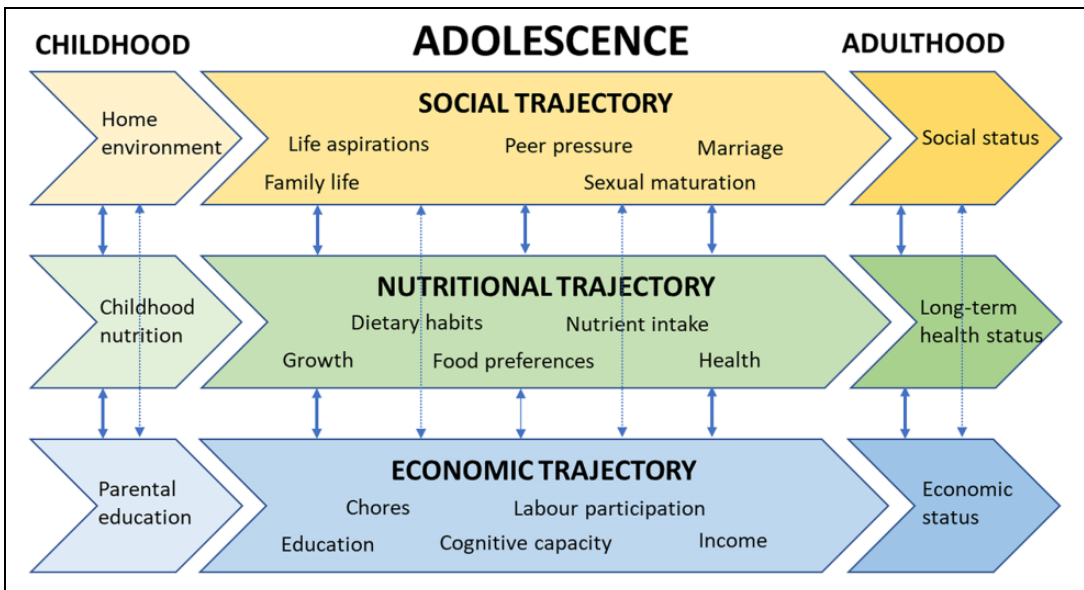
CHILDHOOD

ADOLESCENCE

ADULTHOOD

Home environment

SOCIAL TRAJECTORY

Life aspirations

Peer pressure

Marriage

Family life

Sexual maturation

Social status

Childhood nutrition

NUTRITIONAL TRAJECTORY

Dietary habits

Nutrient intake

Growth

Food preferences

Health

Long-term health status

Parental education

ECONOMIC TRAJECTORY

Chores

Labour participation

Education

Cognitive capacity

Income

Economic status